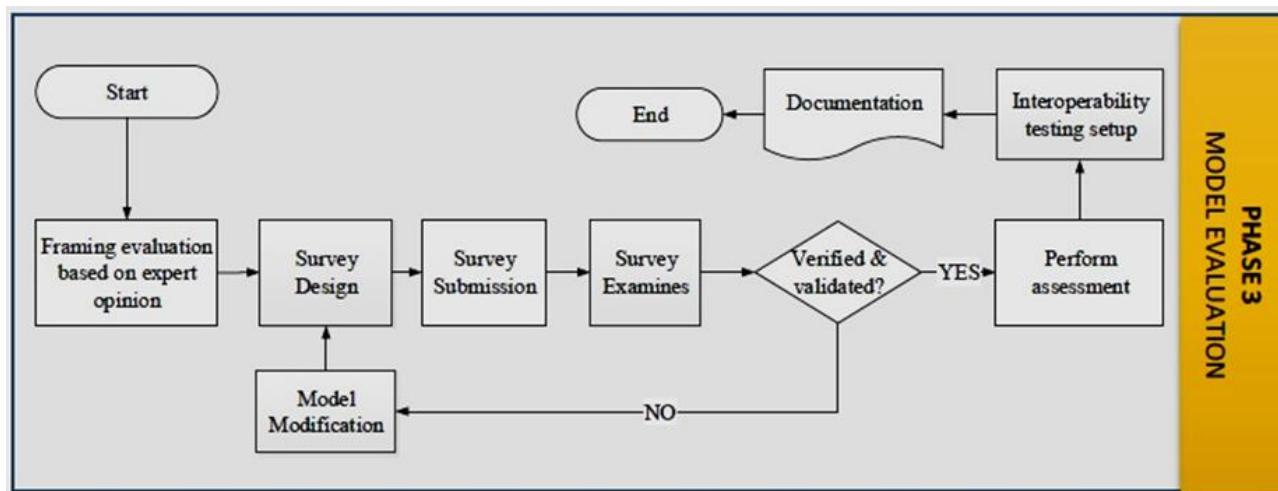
Start

Framing evaluation based on expert opinion

Survey Design

Survey Submission

Survey Examines

Verified & validated?

YES

Perform assessment

Interoperability testing setup

Documentation

End

NO

Model Modification

PHASE 3
MODEL EVALUATION